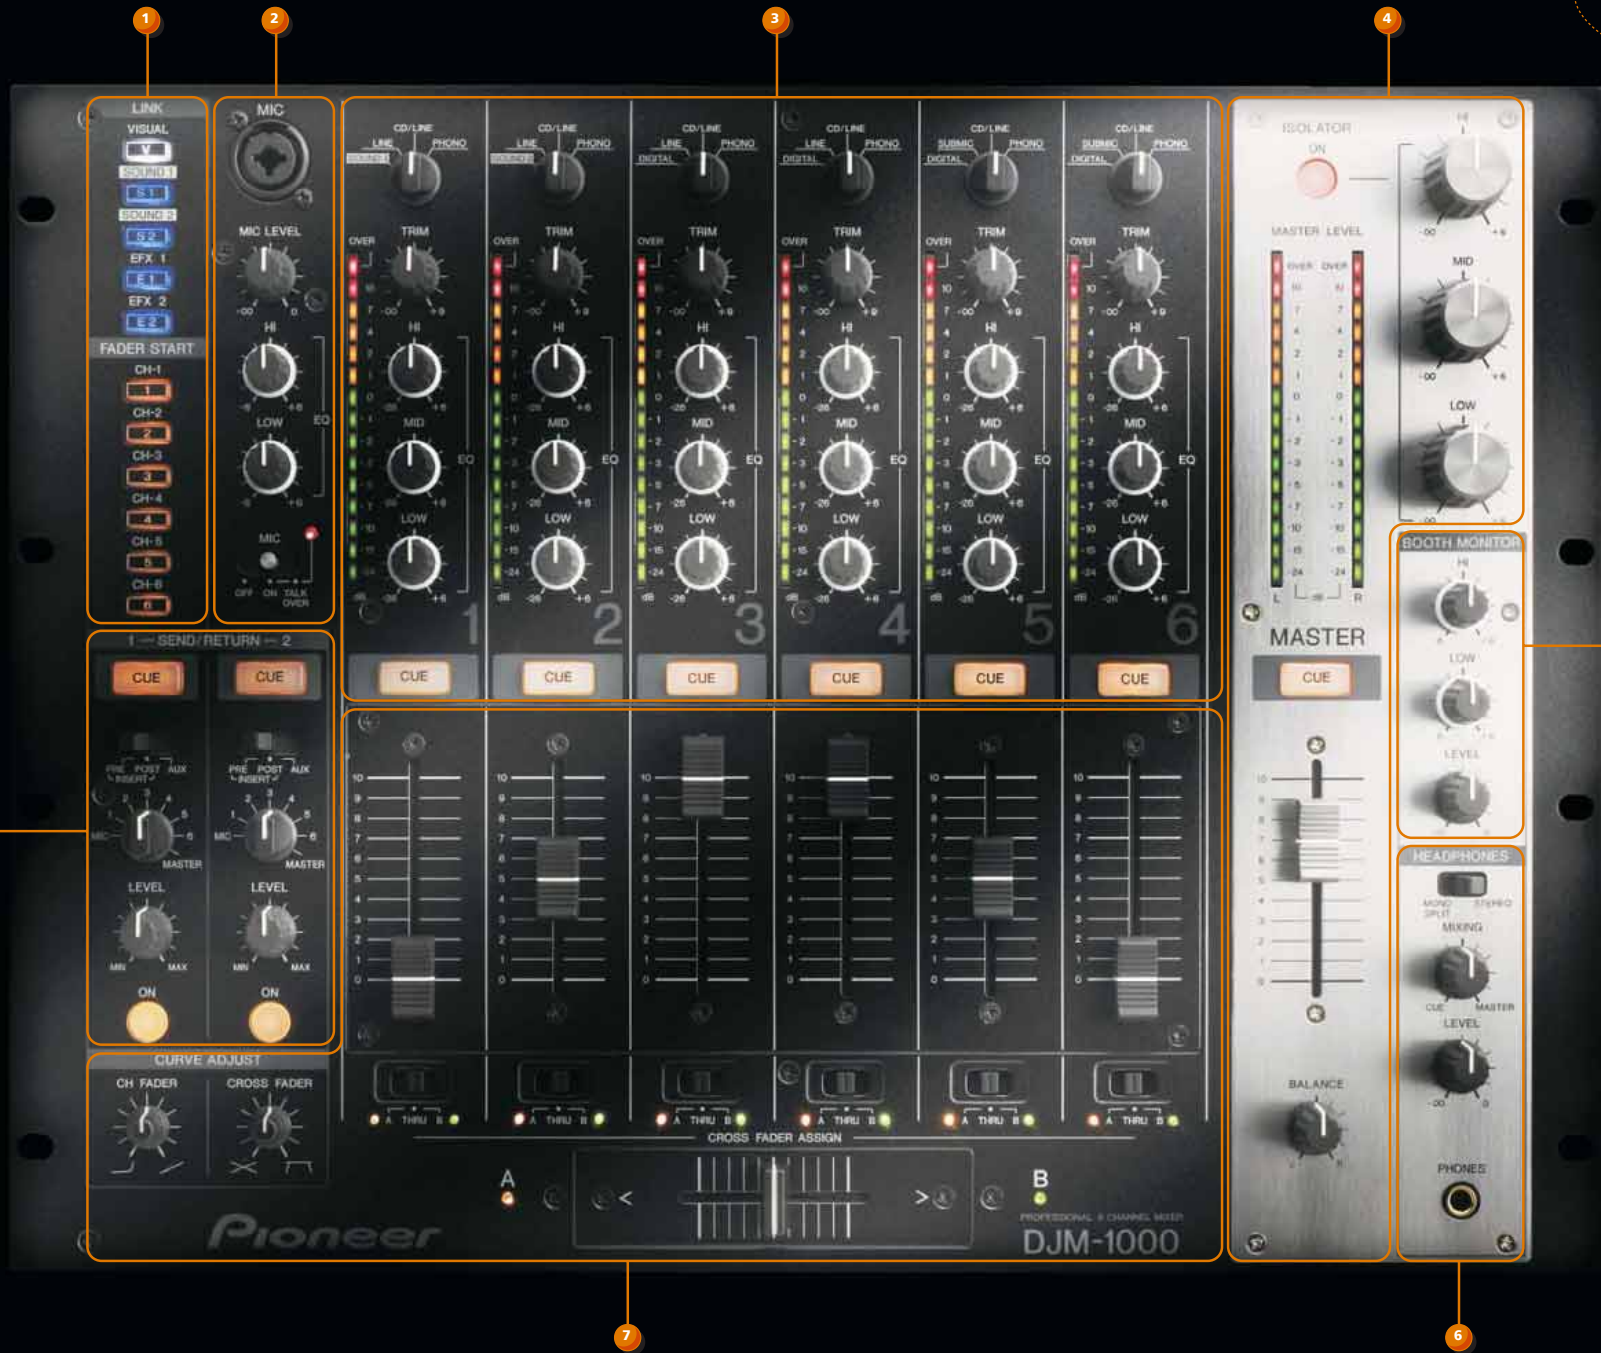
1
2
3
4

LINK
VISUAL
V
SOUND 1
S1
SOUND 2
S2
EFX 1
E1
EFX 2
E2
FADER START
CH-1
1
CH-2
2
CH-3
3
CH-4
4
CH-5
5
CH-6
6

MIC
MIC LEVEL
-∞ 0
HI
-6 +6
LOW
-6 +6
EQ
MIC
OFF ON TALK OVER

CD/LINE
LINE PHONO
SOUND 1
OVER
TRIM
-∞ +9
HI
-26 +6
MID
-26 +6
LOW
-26 +6
EQ
1
CUE

CD/LINE
LINE PHONO
SOUND 2
TRIM
HI
MID
LOW
EQ
2
CUE

CD/LINE
LINE PHONO
DIGITAL
TRIM
HI
MID
LOW
EQ
3
CUE

CD/LINE
LINE PHONO
DIGITAL
TRIM
HI
MID
LOW
EQ
4
CUE

CD/LINE
SUBMIC PHONO
DIGITAL
TRIM
HI
MID
LOW
EQ
5
CUE

CD/LINE
SUBMIC PHONO
DIGITAL
TRIM
HI
MID
LOW
EQ
6
CUE

ISOLATOR
ON
MASTER LEVEL
OVER OVER
L R
HI
MID
LOW
MASTER
CUE

BOOTH MONITOR
HI
LOW
LEVEL

HEADPHONES
MONO SPLIT STEREO
MIXING
CUE MASTER
LEVEL
PHONES

1 — SEND/RETURN — 2
CUE
CUE
PRE POST AUX
INSERT
MIC MASTER
LEVEL
MIN MAX
ON
PRE POST AUX
INSERT
MIC MASTER
LEVEL
MIN MAX
ON

CURVE ADJUST
CH FADER
CROSS FADER

10 9 8 7 6 5 4 3 2 1 0

A THRU B
CROSS FADER ASSIGN
BALANCE
A
B
<
>
Pioneer
PROFESSIONAL 6 CHANNEL MIXER
DJM-1000

7
6